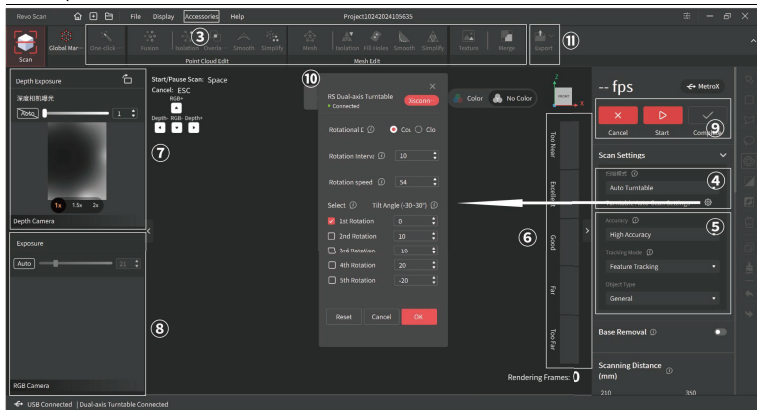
Revo Scan

File Display Accessories Help

Project10242024105635

Scan Global Mar One-click Fusion Isolation Overla Smooth Simplify Mesh Isolation Fill Holes Smooth Simplify Texture Merge Export

Point Cloud Edit Mesh Edit

③ ⑪ ⑩

Depth Exposure

深度相机曝光

Auto 1

1x 1.5x 2x

Depth Camera

Exposure

Auto 21

RGB Camera

Start/Pause Scan: Space
Cancel: ESC

RGB+
Depth- RGB- Depth+

⑦

⑧

RS Dual-axis Turntable
• Connected
Xconn

Rotational L Co Clo

Rotation Interv 10

Rotation speed 54

Select Tilt Angle (-30~30°)

1st Rotation 0

2nd Rotation 10

3rd Rotation 10

4th Rotation 20

5th Rotation -20

Reset Cancel OK

Color No Color

Too Near Excellent Good Far Too Far

⑥

Rendering Frames: 0

-- fps

MetroX

Cancel Start Complete

⑨

Scan Settings

扫描模式

Auto Turntable

④

Accuracy

High Accuracy

⑤

Tracking Mode

Feature Tracking

Object Type

General

Base Removal

Scanning Distance (mm)

210 350

USB Connected | Dual-axis Turntable Connected